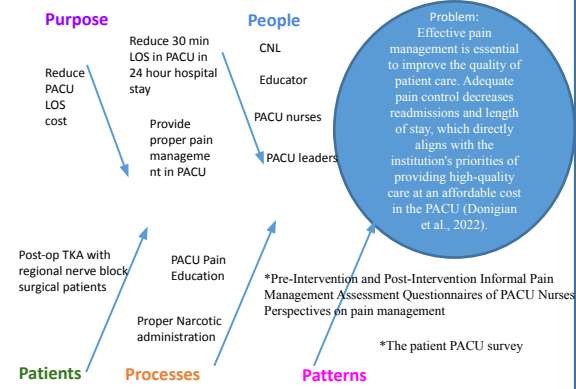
Purpose

Reduce PACU LOS cost

Reduce 30 min LOS in PACU in 24 hour hospital stay

Provide proper pain management in PACU

People

CNL

Educator

PACU nurses

PACU leaders

Problem: Effective pain management is essential to improve the quality of patient care. Adequate pain control decreases readmissions and length of stay, which directly aligns with the institution's priorities of providing high-quality care at an affordable cost in the PACU (Donigian et al., 2022).

Post-op TKA with regional nerve block surgical patients

PACU Pain Education

Proper Narcotic administration

*Pre-Intervention and Post-Intervention Informal Pain Management Assessment Questionnaires of PACU Nurses Perspectives on pain management

*The patient PACU survey

Patients

Processes

Patterns